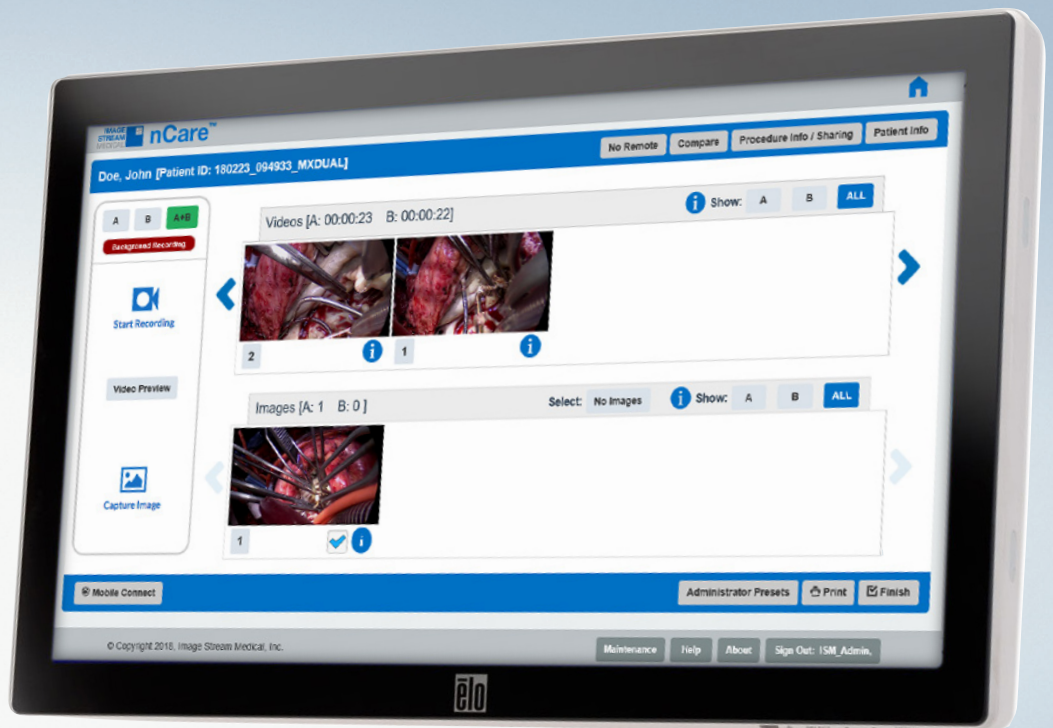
IMAGE STREAM MEDICAL nCare™

No Remote Compare Procedure Info / Sharing Patient Info

Doe, John [Patient ID: 180223_094933_MXDUAL]

A B A+B

Background Recording

Start Recording

Video Preview

Capture Image

Videos [A: 00:00:23 B: 00:00:22]

Show: A B ALL

2 1

Images [A: 1 B: 0 ]

Select: No Images

Show: A B ALL

1

Mobile Connect

Administrator Presets Print Finish

© Copyright 2018, Image Stream Medical, Inc.

Maintenance Help About Sign Out: ISM_Admin.

elo